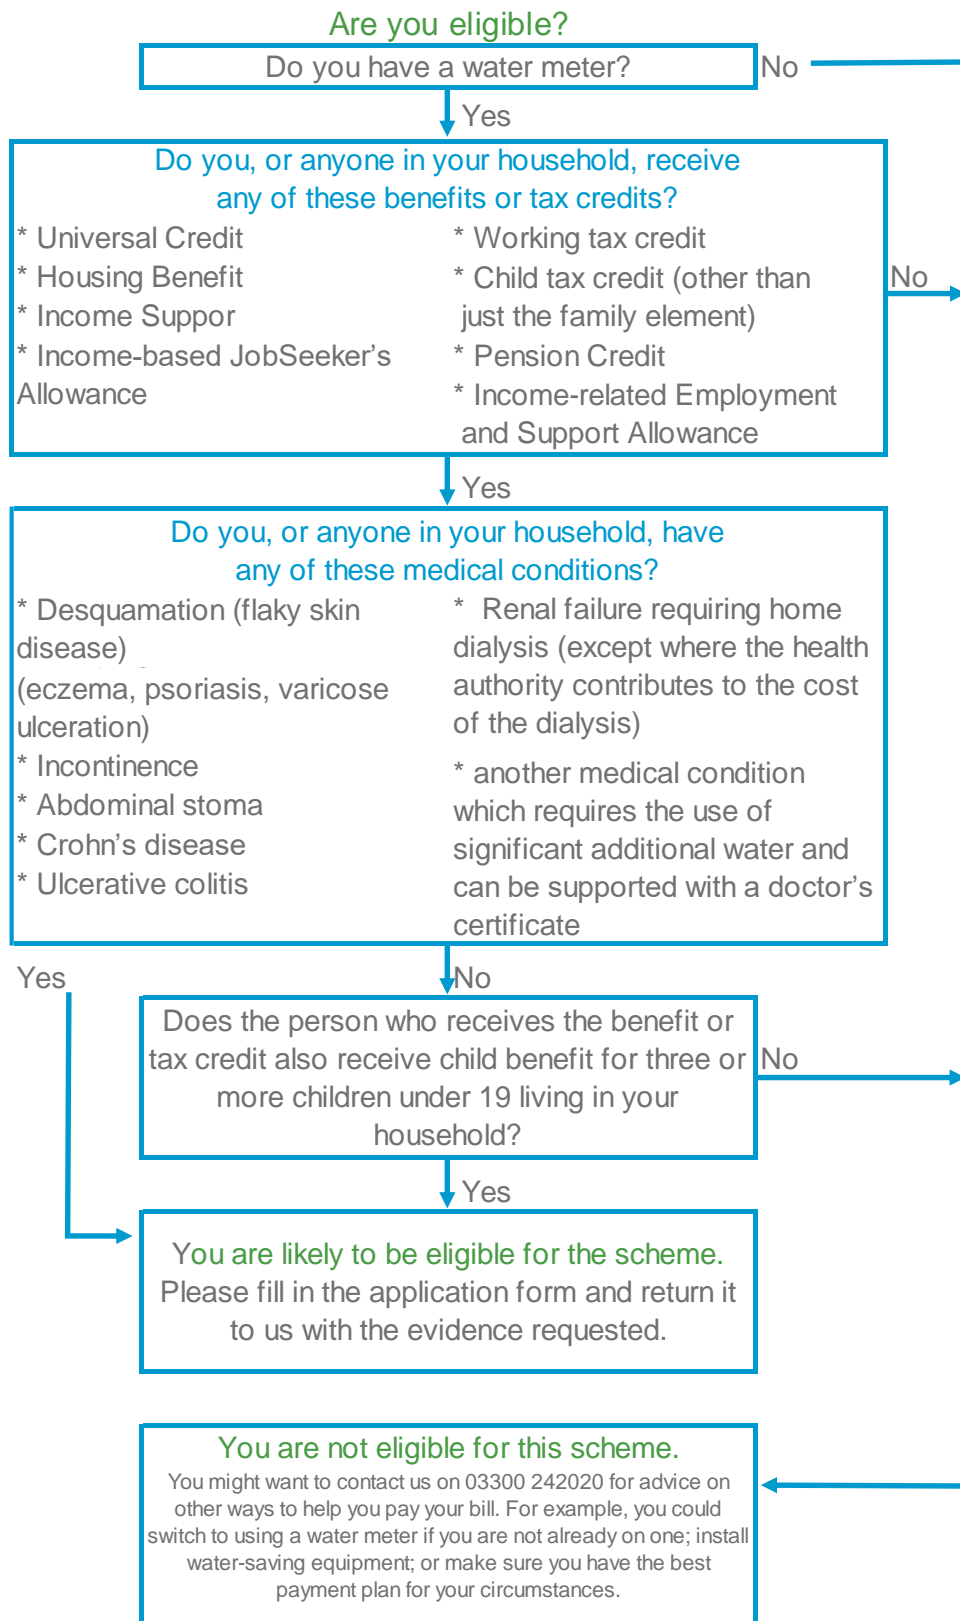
Are you eligible?

Do you have a water meter?

No

Yes

Do you, or anyone in your household, receive any of these benefits or tax credits?

* Universal Credit
* Housing Benefit
* Income Suppor
* Income-based JobSeeker's Allowance

* Working tax credit
* Child tax credit (other than just the family element)
* Pension Credit
* Income-related Employment and Support Allowance

No

Yes

Do you, or anyone in your household, have any of these medical conditions?

* Desquamation (flaky skin disease)
(eczema, psoriasis, varicose ulceration)
* Incontinence
* Abdominal stoma
* Crohn's disease
* Ulcerative colitis

* Renal failure requiring home dialysis (except where the health authority contributes to the cost of the dialysis)

* another medical condition which requires the use of significant additional water and can be supported with a doctor's certificate

Yes

No

Does the person who receives the benefit or tax credit also receive child benefit for three or more children under 19 living in your household?

No

Yes

You are likely to be eligible for the scheme.
Please fill in the application form and return it to us with the evidence requested.

You are not eligible for this scheme.
You might want to contact us on 03300 242020 for advice on other ways to help you pay your bill. For example, you could switch to using a water meter if you are not already on one; install water-saving equipment; or make sure you have the best payment plan for your circumstances.